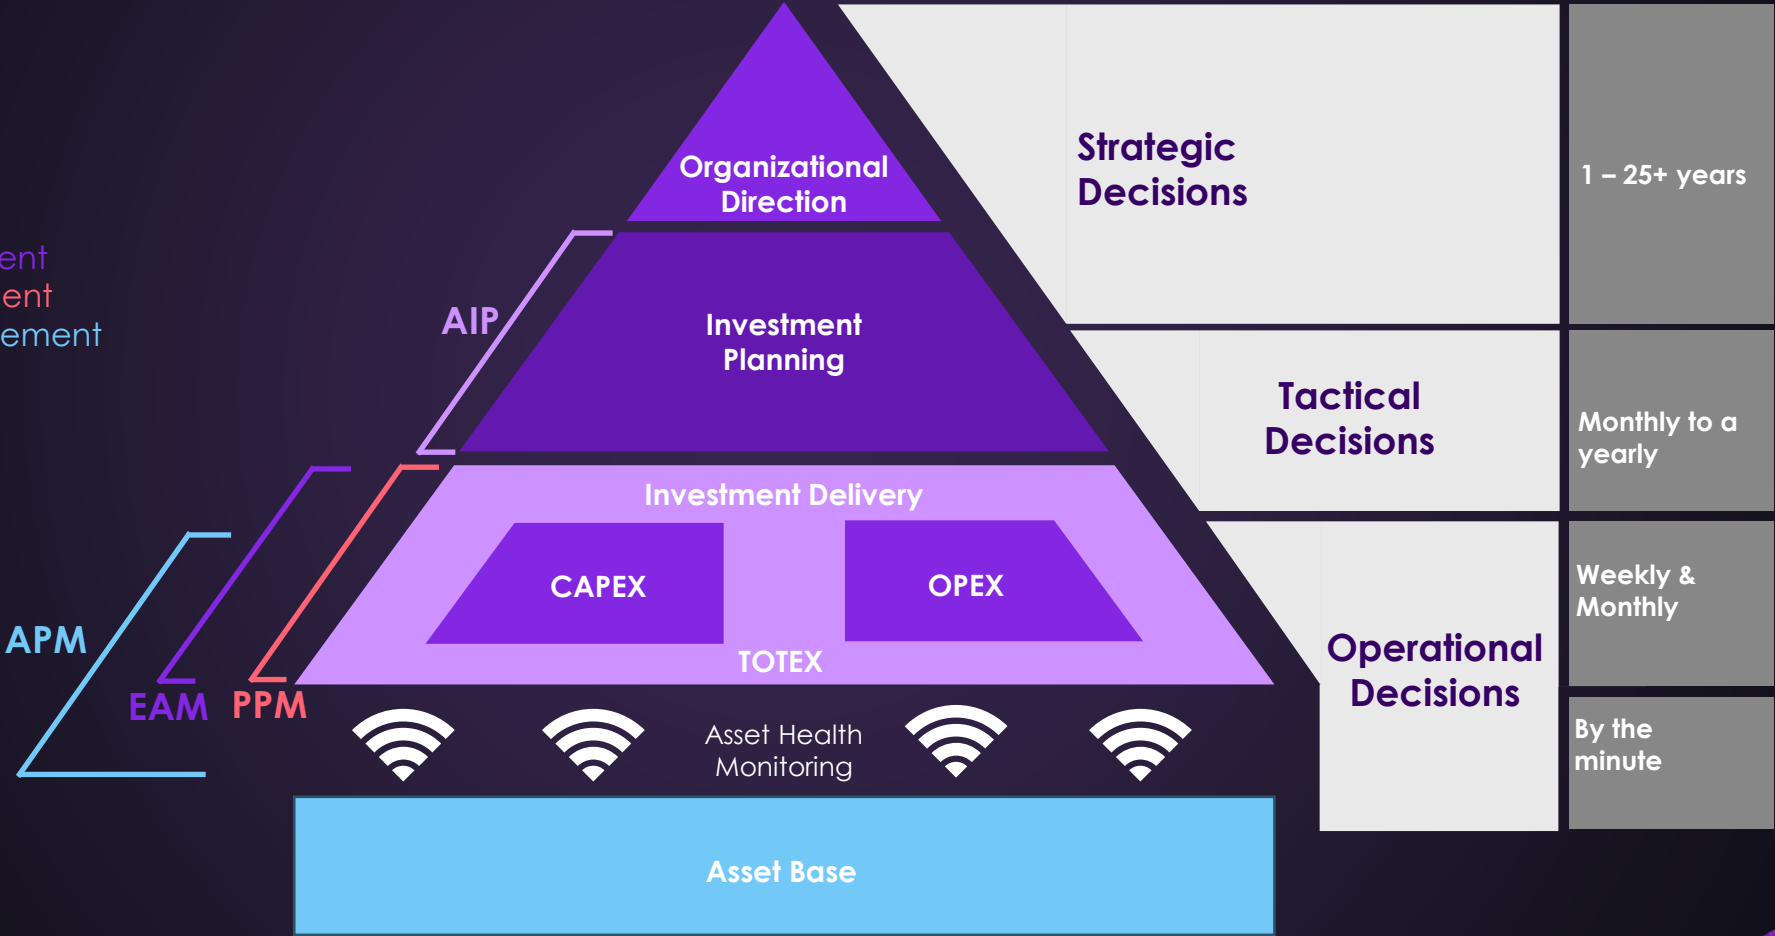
ent
ent
ement

Organizational Direction

AIP

Investment Planning

Investment Delivery

CAPEX

OPEX

TOTEX

APM

EAM

PPM

Asset Health Monitoring

Asset Base

Strategic Decisions

1 – 25+ years

Tactical Decisions

Monthly to a yearly

Operational Decisions

Weekly & Monthly

By the minute